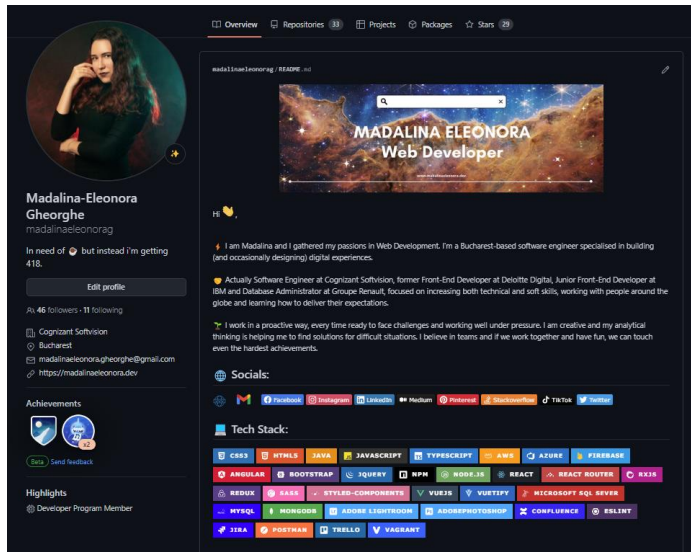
Overview Repositories 33 Projects Packages Stars 29

Madalina-Eleonora Gheorghe
madalinaeleonorag

In need of but instead i'm getting 418.

Edit profile

46 followers · 11 following

Cognizant Softvision
Bucharest
madalinaeleonora.gheorghe@gmail.com
https://madalinaeleonora.dev

Achievements

x2

Beta Send feedback

Highlights
Developer Program Member

madalinaeleonorag / README.md

MADALINA ELEONORA
Web Developer

Hi 👋,

I am Madalina and I gathered my passions in Web Development. I'm a Bucharest-based software engineer specialised in building (and occasionally designing) digital experiences.

Actually Software Engineer at Cognizant Softvision, former Front-End Developer at Deloitte Digital, Junior Front-End Developer at IBM and Database Administrator at Groupe Renault, focused on increasing both technical and soft skills, working with people around the globe and learning how to deliver their expectations.

I work in a proactive way, every time ready to face challenges and working well under pressure. I am creative and my analytical thinking is helping me to find solutions for difficult situations. I believe in teams and if we work together and have fun, we can touch even the hardest achievements.

Socials:

Facebook Instagram LinkedIn Medium Pinterest Stackoverflow TikTok Twitter

Tech Stack:

CSS3 HTML5 JAVA JAVASCRIPT TYPESCRIPT AWS AZURE FIREBASE ANGULAR BOOTSTRAP JQUERY NPM NODE.JS REACT REACT ROUTER RXJS REDUX SASS STYLED-COMPONENTS VUEJS VUETIFY MICROSOFT SQL SEVER MYSQL MONGODB ADOBE LIGHTROOM ADOBEPHOTOSHOP CONFLUENCE ESLINT JIRA POSTMAN TRELLO VAGRANT